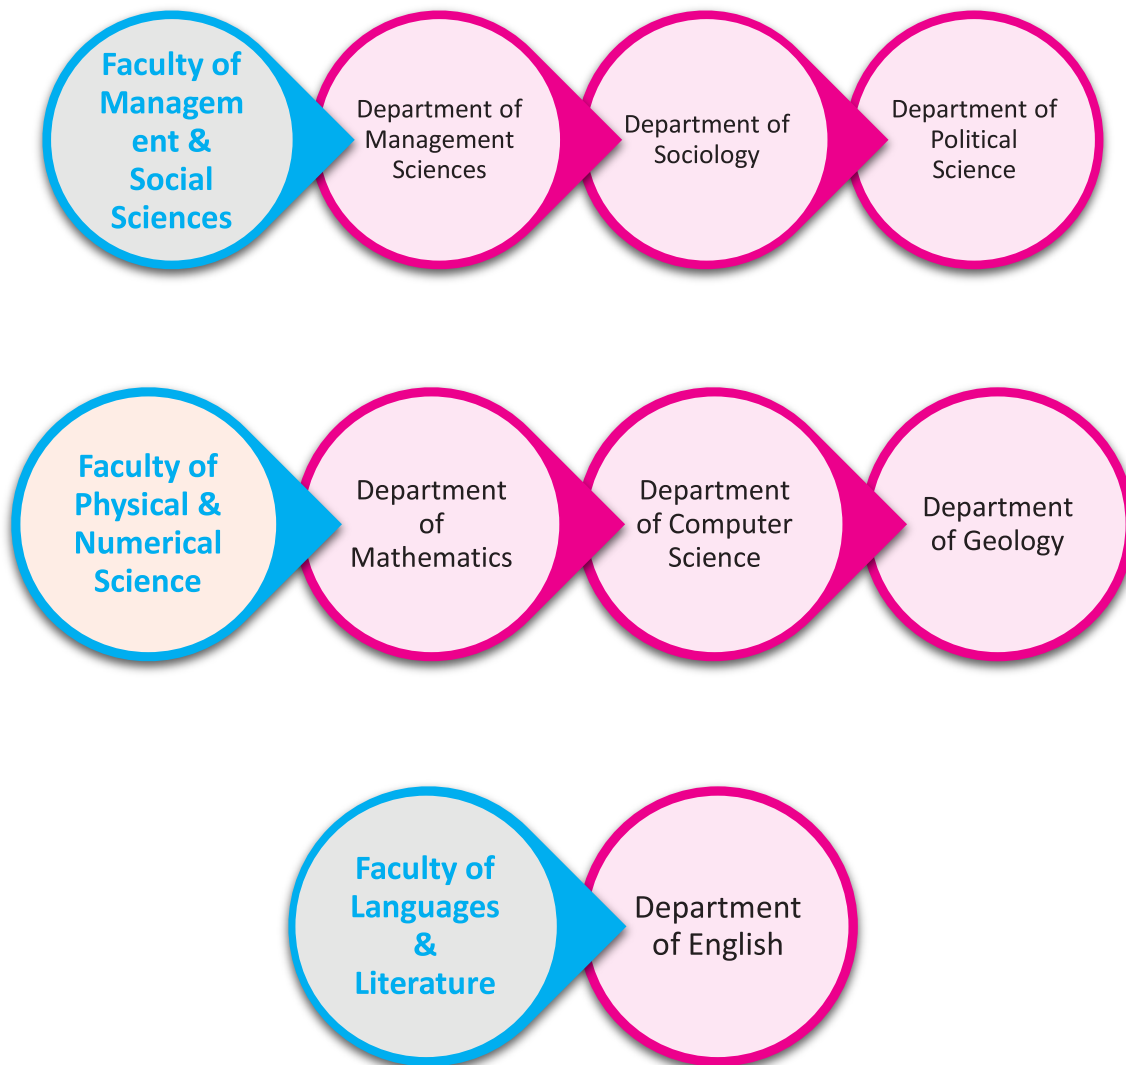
Faculty of Managem ent & Social Sciences

Department of Management Sciences

Department of Sociology

Department of Political Science

Faculty of Physical & Numerical Science

Department of Mathematics

Department of Computer Science

Department of Geology

Faculty of Languages & Literature

Department of English